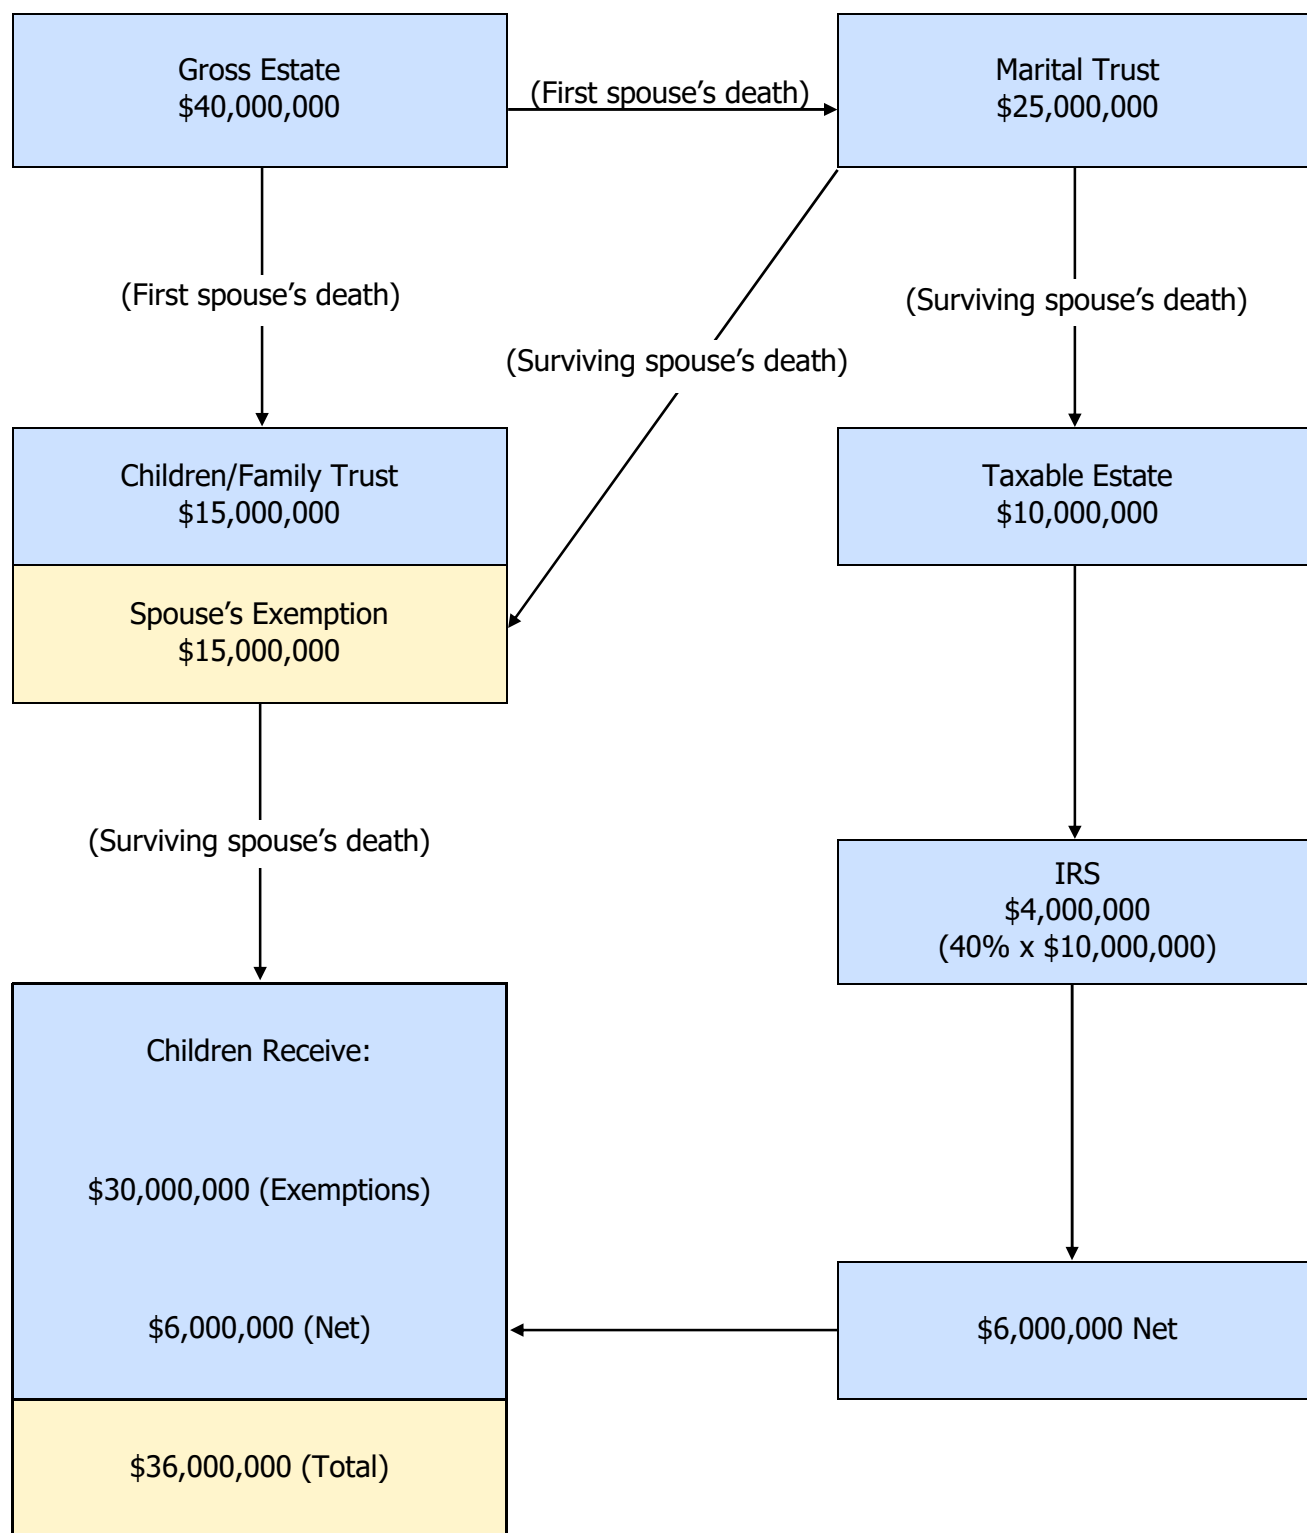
Gross Estate
\$40,000,000

(First spouse's death)

Marital Trust
\$25,000,000

(First spouse's death)

(Surviving spouse's death)

(Surviving spouse's death)

Children/Family Trust
\$15,000,000

Spouse's Exemption
\$15,000,000

Taxable Estate
\$10,000,000

(Surviving spouse's death)

IRS
\$4,000,000
(40% x \$10,000,000)

Children Receive:

\$30,000,000 (Exemptions)

\$6,000,000 (Net)

\$36,000,000 (Total)

\$6,000,000 Net